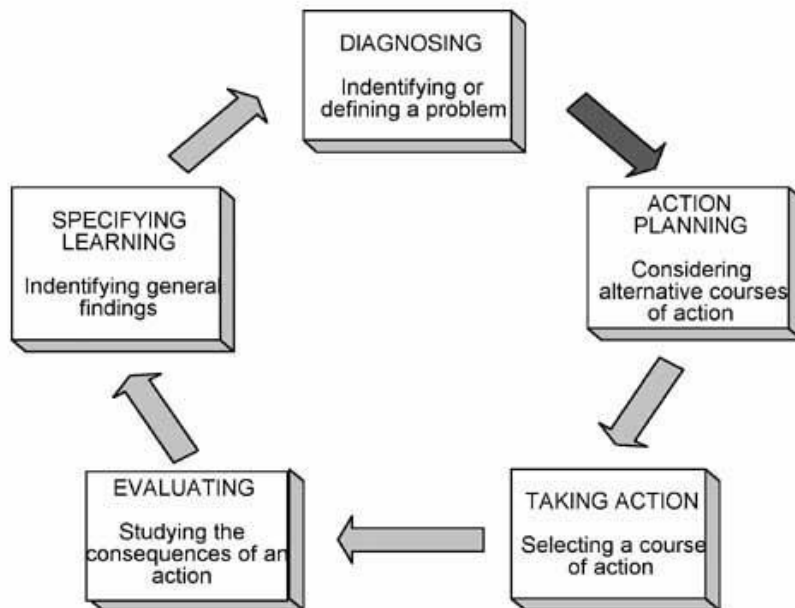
DIAGNOSING

Indentifying or defining a problem

ACTION PLANNING

Considering alternative courses of action

TAKING ACTION

Selecting a course of action

EVALUATING

Studying the consequences of an action

SPECIFYING LEARNING

Indentifying general findings